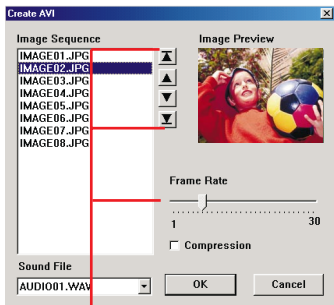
Create AVI

Image Sequence

IMAGE01.JPG
IMAGE02.JPG
IMAGE03.JPG
IMAGE04.JPG
IMAGE05.JPG
IMAGE06.JPG
IMAGE07.JPG
IMAGE08.JPG

Image Preview

Frame Rate

1

30

Compression

Sound File

AUDIO01.WAV

OK

Cancel